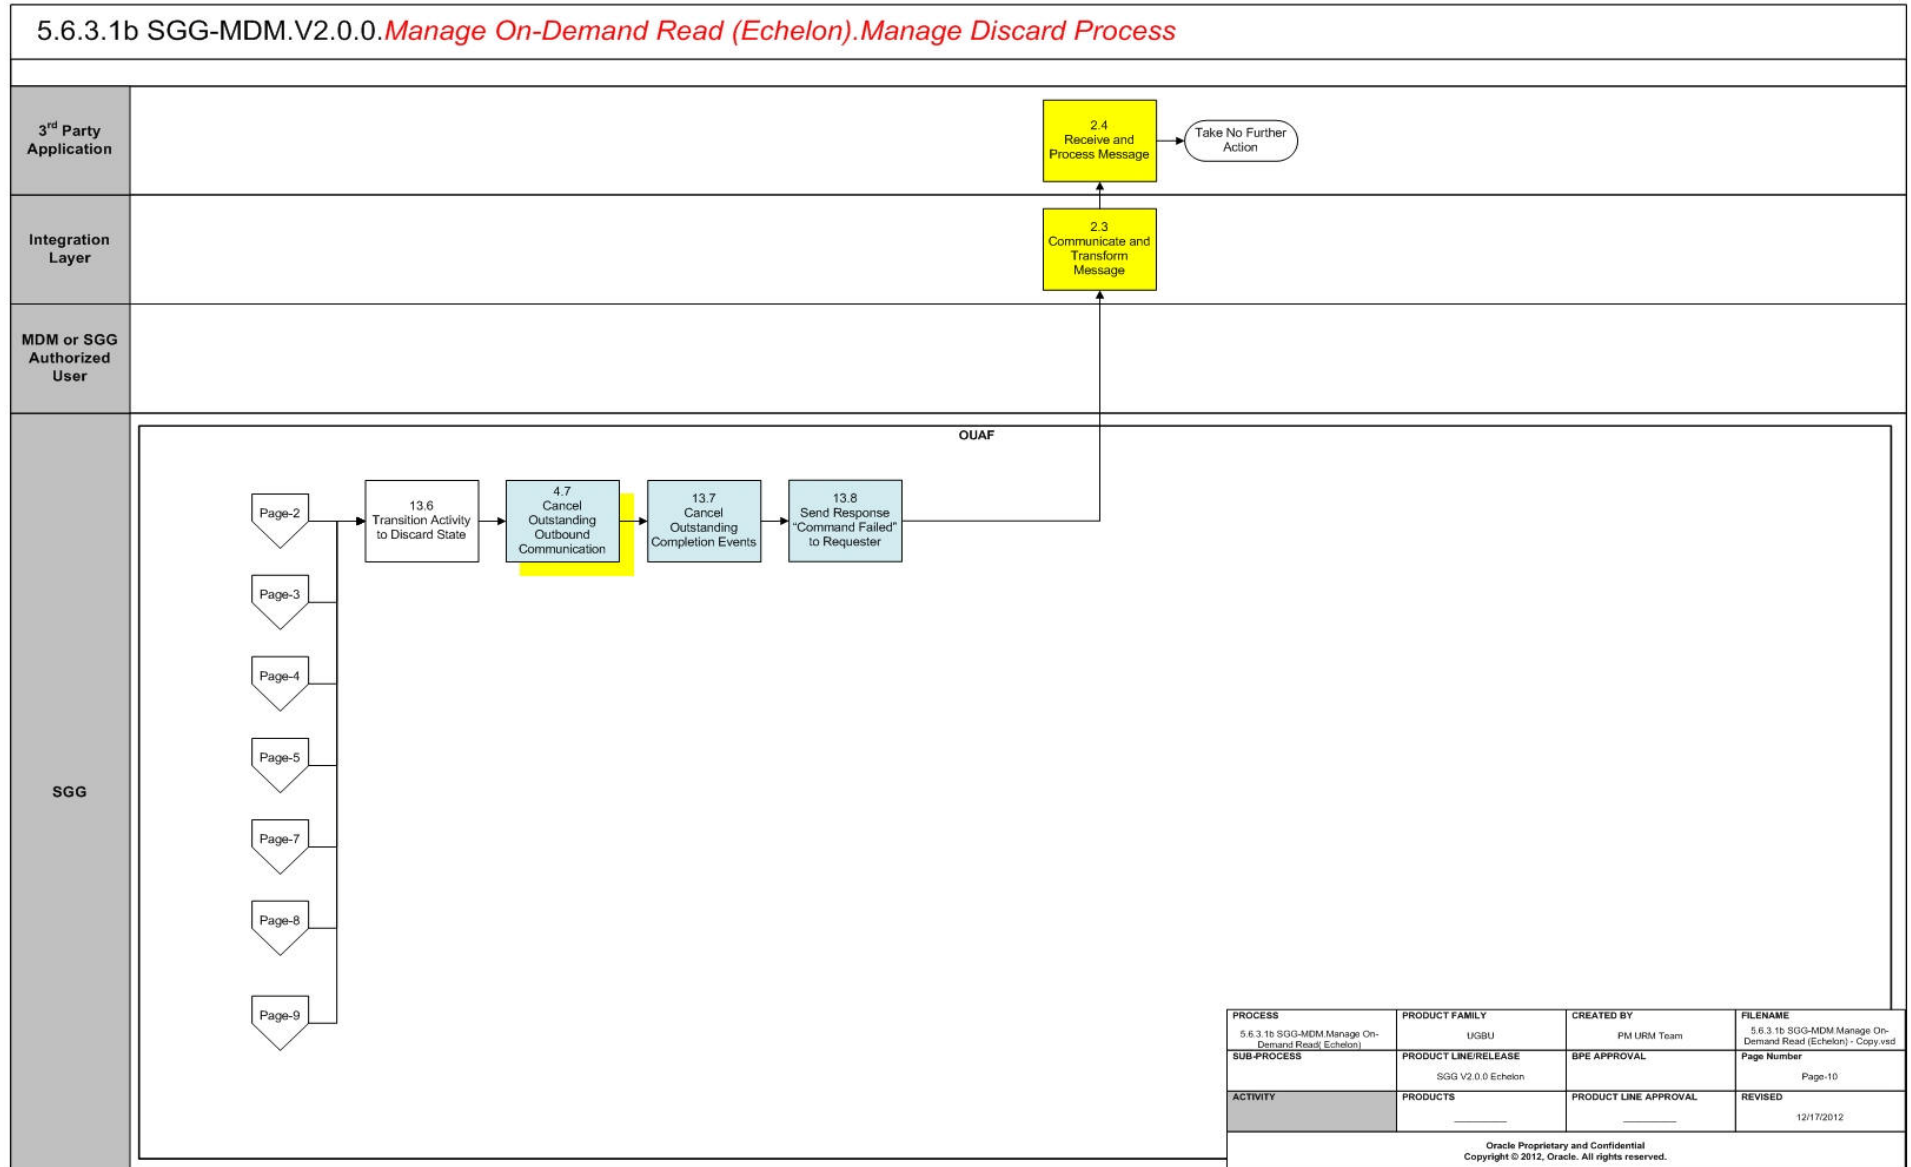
5.6.3.1b SGG-MDM.V2.0.0.Manage On-Demand Read (Echelon).Manage Discard Process

3rd Party Application

2.4 Receive and Process Message

Take No Further Action

Integration Layer

2.3 Communicate and Transform Message

MDM or SGG Authorized User

SGG

OUAF

Page-2

Page-3

Page-4

Page-5

Page-7

Page-8

Page-9

13.6 Transition Activity to Discard State

4.7 Cancel Outstanding Outbound Communication

13.7 Cancel Outstanding Completion Events

13.8 Send Response "Command Failed" to Requester

| PROCESS | PRODUCT FAMILY | CREATED BY | FILENAME |
|---|---|---|---|
| 5.6.3.1b SGG-MDM.Manage On-Demand Read( Echelon) | UGBU | PM URM Team | 5.6.3.1b SGG-MDM.Manage On-Demand Read (Echelon) - Copy.vsd |
| SUB-PROCESS | PRODUCT LINE/RELEASE | BPE APPROVAL | Page Number |
| | SGG V2.0.0 Echelon | | Page-10 |
| ACTIVITY | PRODUCTS | PRODUCT LINE APPROVAL | REVISED |
| | | | 12/17/2012 |

Oracle Proprietary and Confidential
Copyright © 2012, Oracle. All rights reserved.